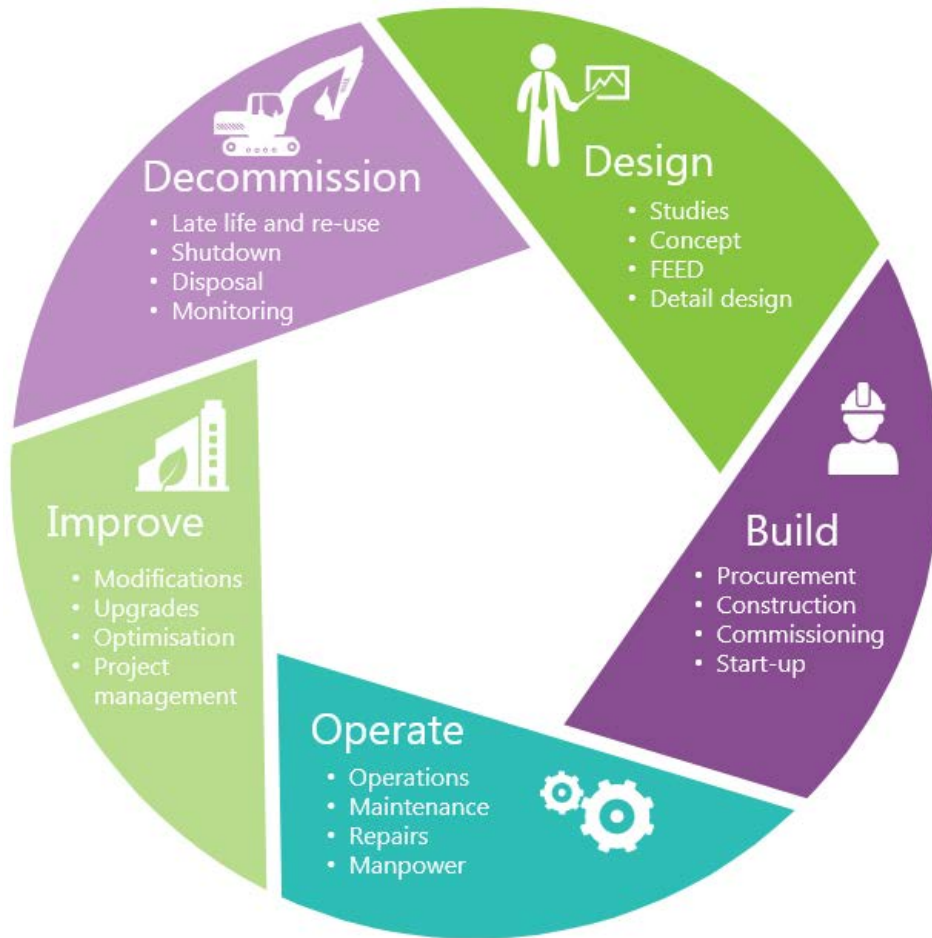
Design
- Studies
- Concept
- FEED
- Detail design

Build
- Procurement
- Construction
- Commissioning
- Start-up

Operate
- Operations
- Maintenance
- Repairs
- Manpower

Improve
- Modifications
- Upgrades
- Optimisation
- Project management

Decommission
- Late life and re-use
- Shutdown
- Disposal
- Monitoring